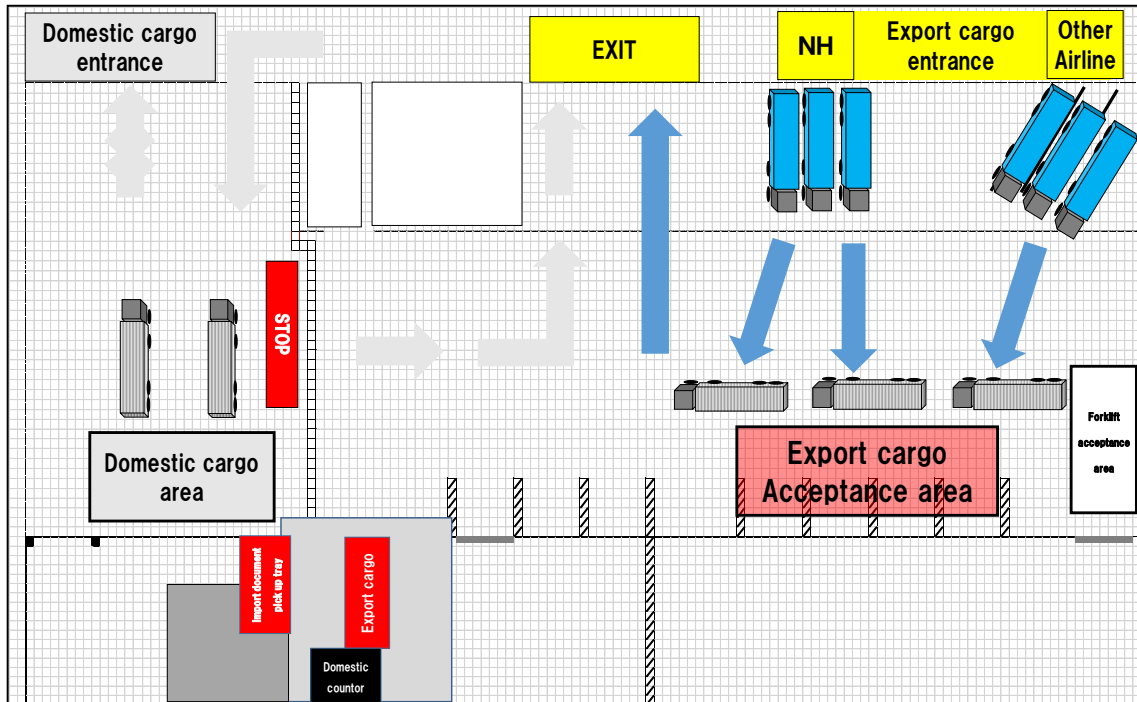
Domestic cargo entrance

EXIT

NH

Export cargo entrance

Other Airline

STOP

Domestic cargo area

Export cargo Acceptance area

Forklift acceptance area

Import document pick up tray

Export cargo

Domestic countor